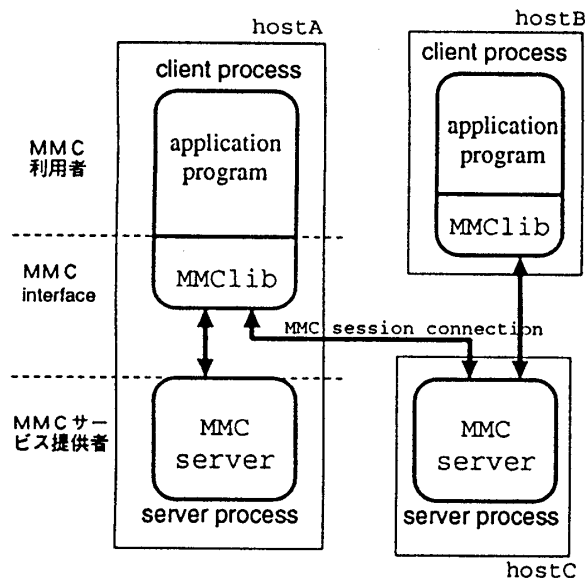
hostA

hostB

client process

client process

MMC 利用者

application program

application program

MMClib

MMC interface

MMClib

MMC session connection

MMCサービス提供者

MMC server

MMC server

server process

server process

hostC